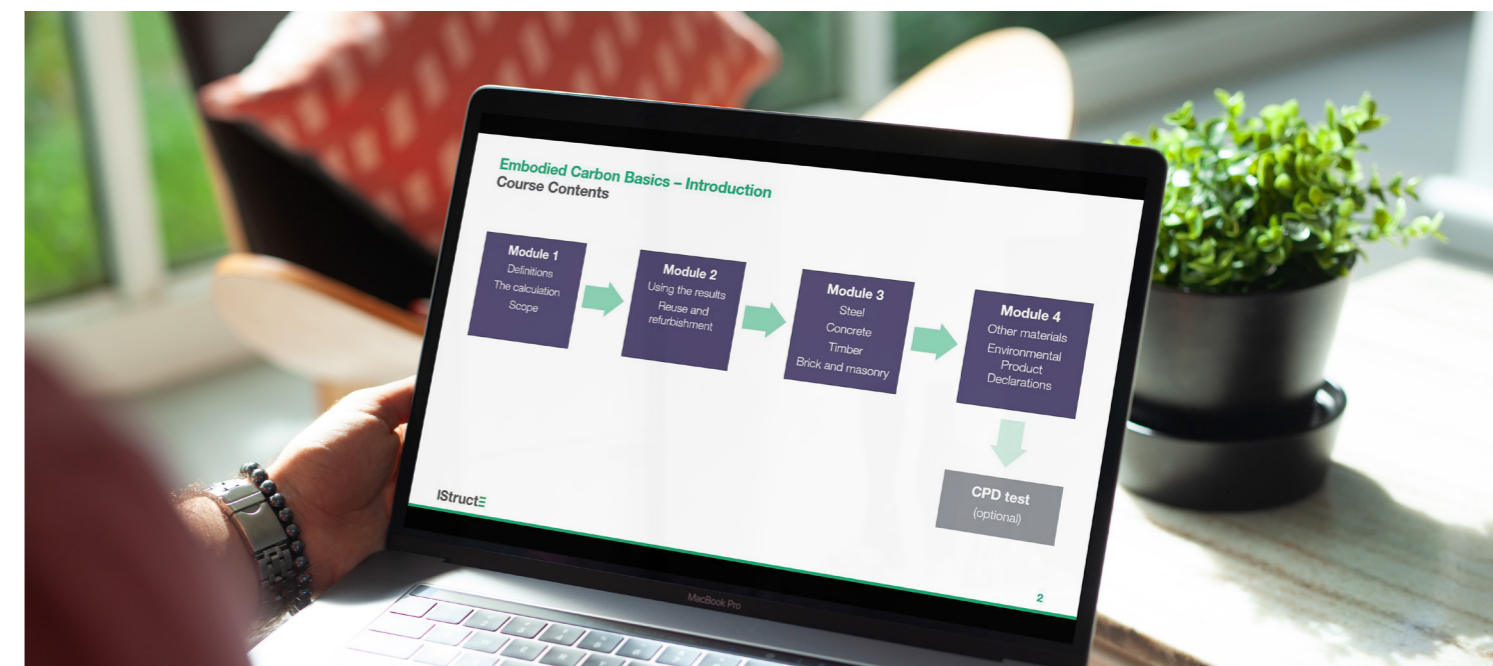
Embodied Carbon Basics – Introduction
Course Contents

Module 1
Definitions
The calculation
Scope

Module 2
Using the results
Reuse and refurbishment

Module 3
Steel
Concrete
Timber
Brick and masonry

Module 4
Other materials
Environmental Product Declarations

CPD test
(optional)

IStructE

2

MacBook Pro